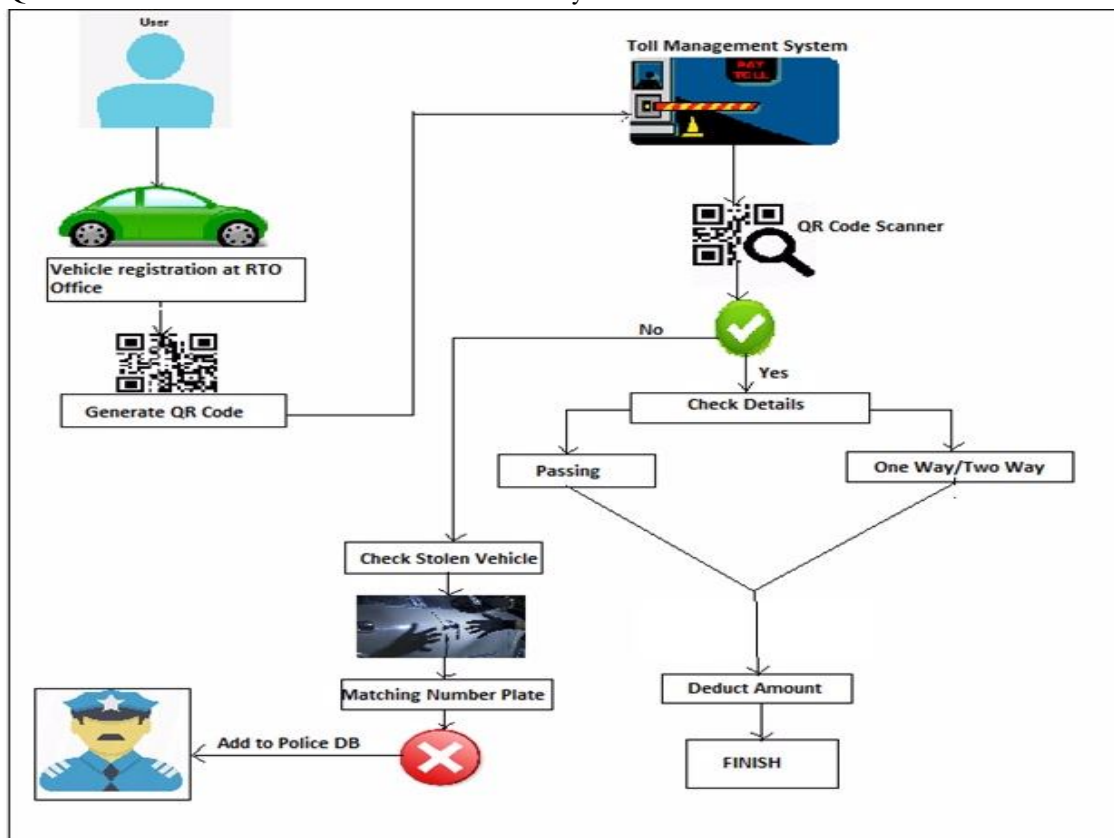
User

Toll Management System

PAY TOLL

Vehicle registration at RTO Office

QR Code Scanner

No

Yes

Generate QR Code

Check Details

Passing

One Way/Two Way

Check Stolen Vehicle

Matching Number Plate

Deduct Amount

Add to Police DB

FINISH